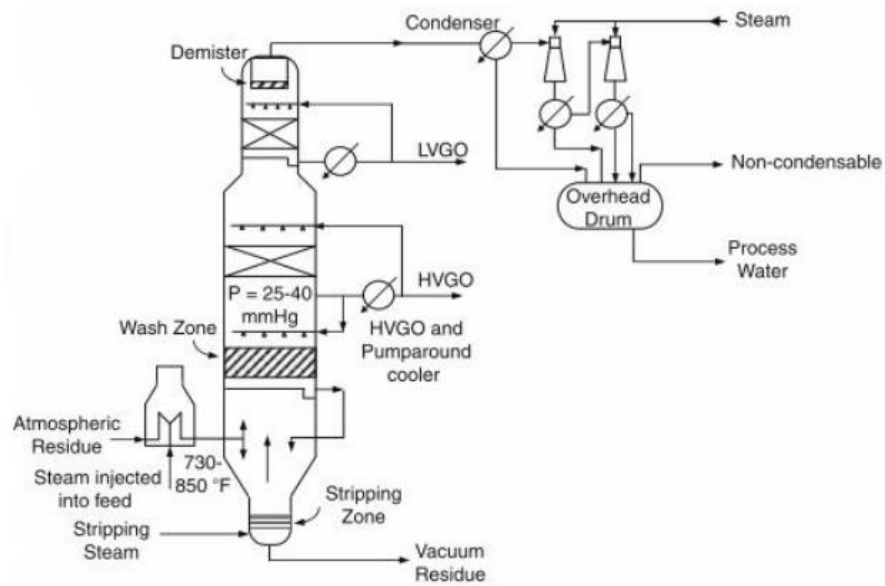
Condenser

Steam

Demister

LVGO

Non-condensable

Overhead Drum

Process Water

HVGO

P = 25-40 mmHg

Wash Zone

HVGO and Pumparound cooler

Atmospheric Residue

730-850 °F

Steam injected into feed

Stripping Zone

Stripping Steam

Vacuum Residue